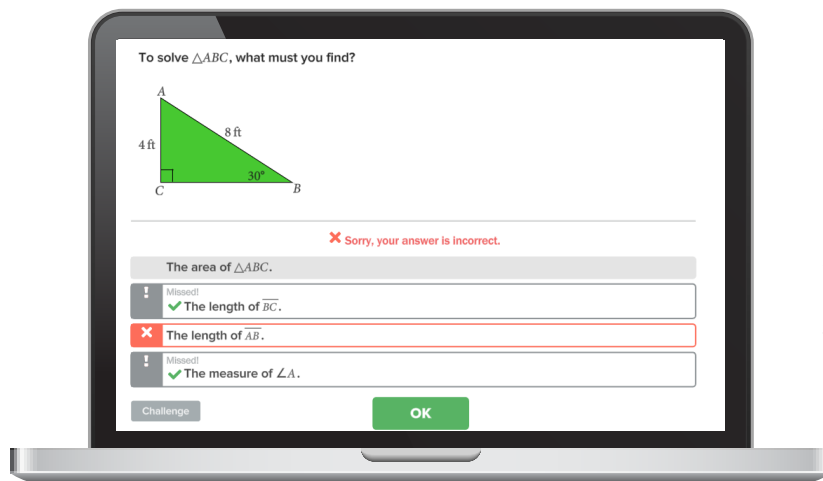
To solve $\triangle ABC$, what must you find?

A

4 ft

8 ft

C

30°

B

Sorry, your answer is incorrect.

The area of $\triangle ABC$.

!
Missed!
The length of $\overline{BC}$.

The length of $\overline{AB}$.

!
Missed!
The measure of $\angle A$.

Challenge

OK